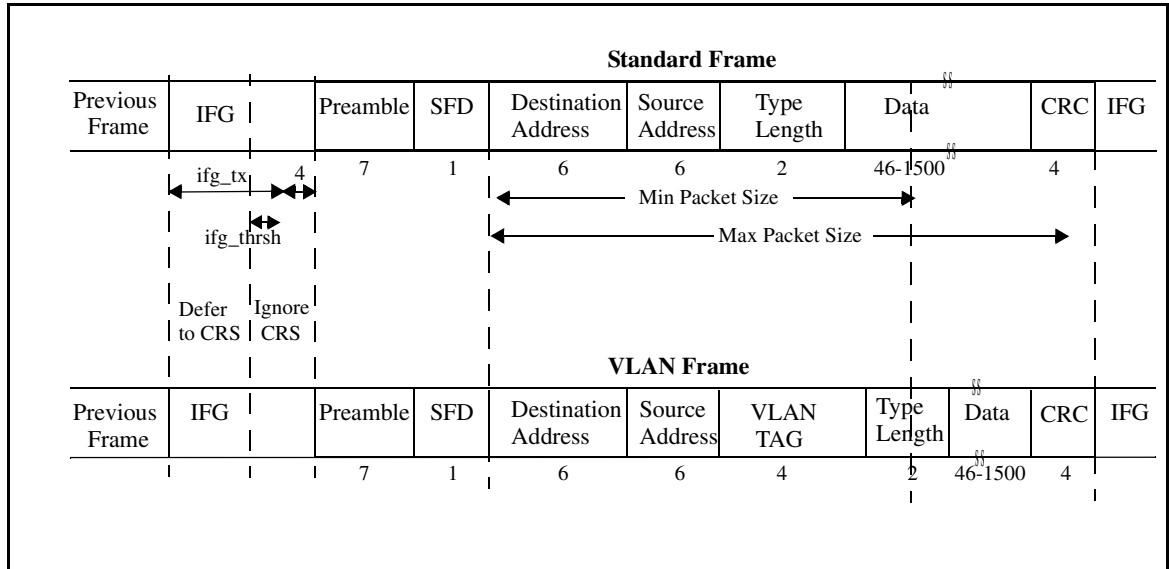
Standard Frame

| Previous Frame | IFG | | Preamble | SFD | Destination Address | Source Address | Type Length | Data | CRC | IFG |
|---|---|---|---|---|---|---|---|---|---|---|
| | ifg_tx | 4 | 7 | 1 | 6 | 6 | 2 | 46-1500 | 4 | |

Min Packet Size

ifg_thrsh

Max Packet Size

Defer to CRS

Ignore CRS

VLAN Frame

| Previous Frame | IFG | | Preamble | SFD | Destination Address | Source Address | VLAN TAG | Type Length | Data | CRC | IFG |
|---|---|---|---|---|---|---|---|---|---|---|---|
| | | | 7 | 1 | 6 | 6 | 4 | 2 | 46-1500 | 4 | |